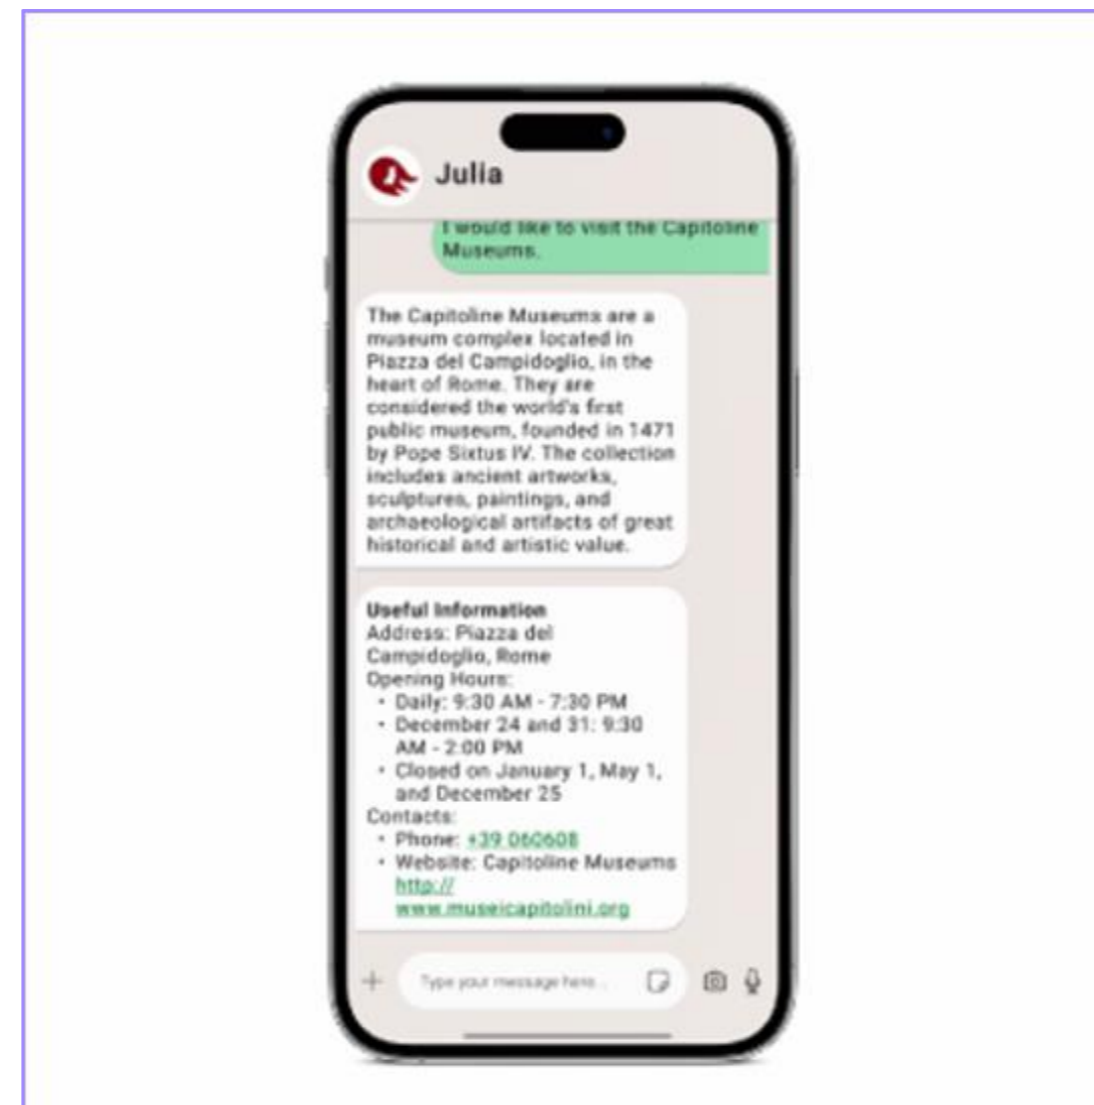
Julia

I would like to visit the Capitoline Museums.

The Capitoline Museums are a museum complex located in Piazza del Campidoglio, in the heart of Rome. They are considered the world's first public museum, founded in 1471 by Pope Sixtus IV. The collection includes ancient artworks, sculptures, paintings, and archaeological artifacts of great historical and artistic value.

Useful Information
Address: Piazza del Campidoglio, Rome
Opening Hours:
• Daily: 9:30 AM - 7:30 PM
• December 24 and 31: 9:30 AM - 2:00 PM
• Closed on January 1, May 1, and December 25
Contacts:
• Phone: +39 060608
• Website: Capitoline Museums http://www.museicapitolini.org

Type your message here...